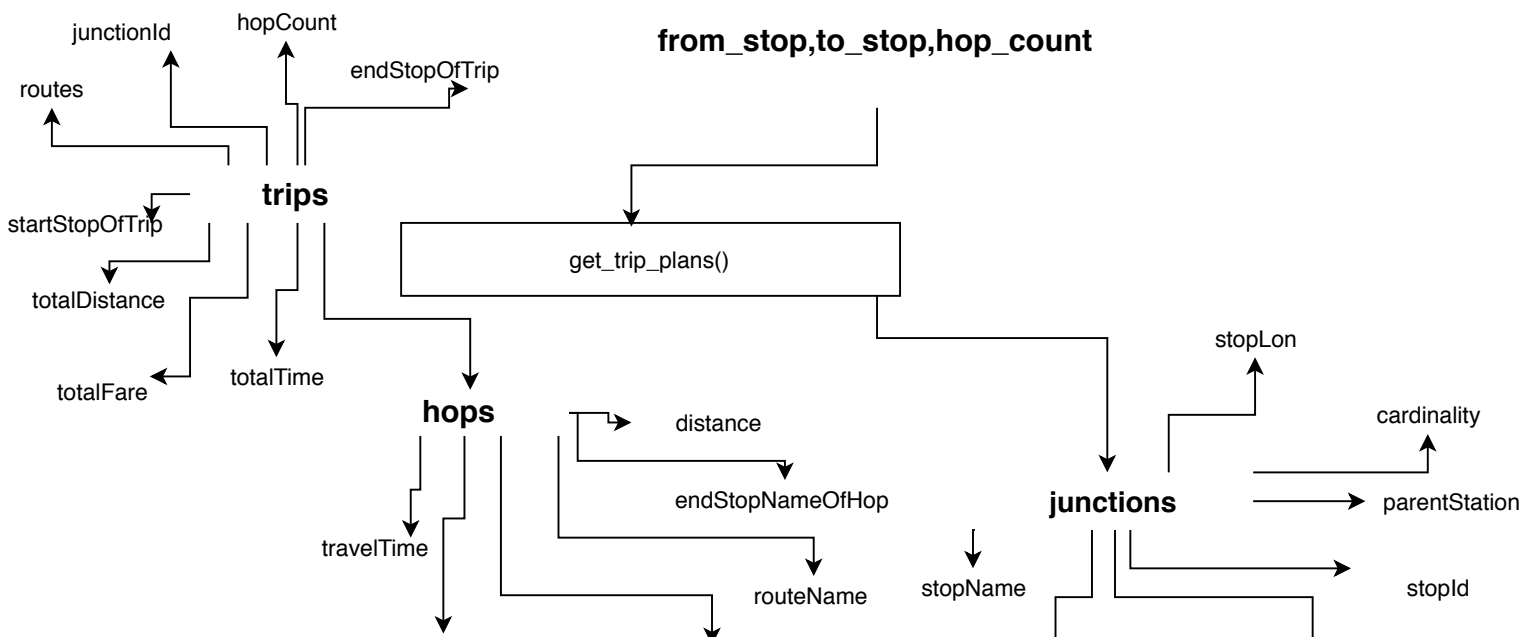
junctionId
hopCount
endStopOfTrip
routes
from_stop,to_stop,hop_count
trips
startStopOfTrip
get_trip_plans()
totalDistance
totalFare
totalTime
stopLon
hops
distance
cardinality
endStopNameOfHop
junctions
parentStation
travelTime
routeName
stopName
stopId